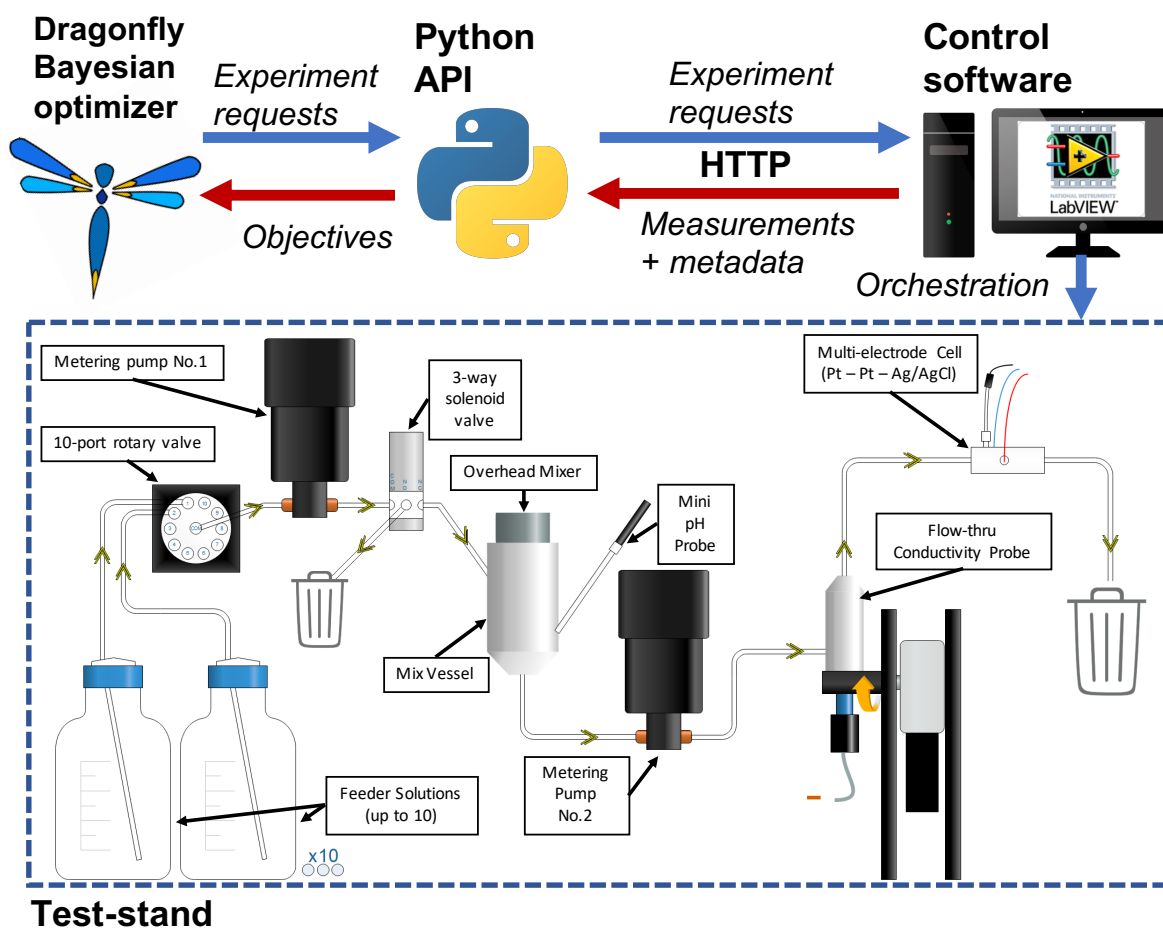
Dragonfly Bayesian optimizer

Experiment requests

Objectives

Python API

Experiment requests

HTTP

Measurements + metadata

Control software

LabVIEW

Orchestration

Metering pump No.1

10-port rotary valve

3-way solenoid valve

Overhead Mixer

Mini pH Probe

Mix Vessel

Metering Pump No.2

Feeder Solutions (up to 10)

x10

Multi-electrode Cell (Pt – Pt – Ag/AgCl)

Flow-thru Conductivity Probe

Test-stand